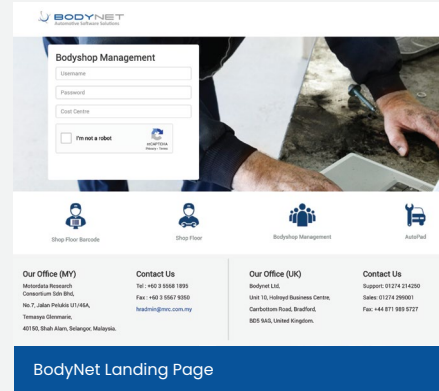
BODYNET
Automotive Software Solutions

Bodyshop Management

Username

Password

Cost Centre

I'm not a robot

reCAPTCHA
Privacy - Terms

Shop Floor Barcode

Shop Floor

Bodyshop Management

AutoPad

Our Office (MY)
Motordata Research Consortium Sdn Bhd,
No.7, Jalan Pelukis U1/46A,
Temasya Glenmarie,
40150, Shah Alam, Selangor, Malaysia.

Contact Us
Tel : +60 3 5568 1895
Fax : +60 3 5567 9350
feadmin@mrc.com.my

Our Office (UK)
Bodynet Ltd,
Unit 10, Holroyd Business Centre,
Carrbottom Road, Bradford,
BD5 9AG, United Kingdom.

Contact Us
Support: 01274 214250
Sales: 01274 299001
Fax: +44 871 989 5727

BodyNet Landing Page